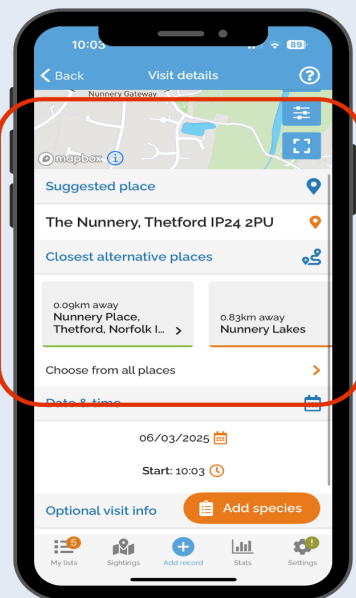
10:03

89

Back

Visit details

?

Nunnery Gateway

mapbox

i

Suggested place

The Nunnery, Thetford IP24 2PU

Closest alternative places

0.09km away
Nunnery Place, Thetford, Norfolk I...

0.83km away
Nunnery Lakes

Choose from all places

Date & time

06/03/2025

Start: 10:03

Optional visit info

Add species

5

My lists

Sightings

Add record

Stats

!

Settings